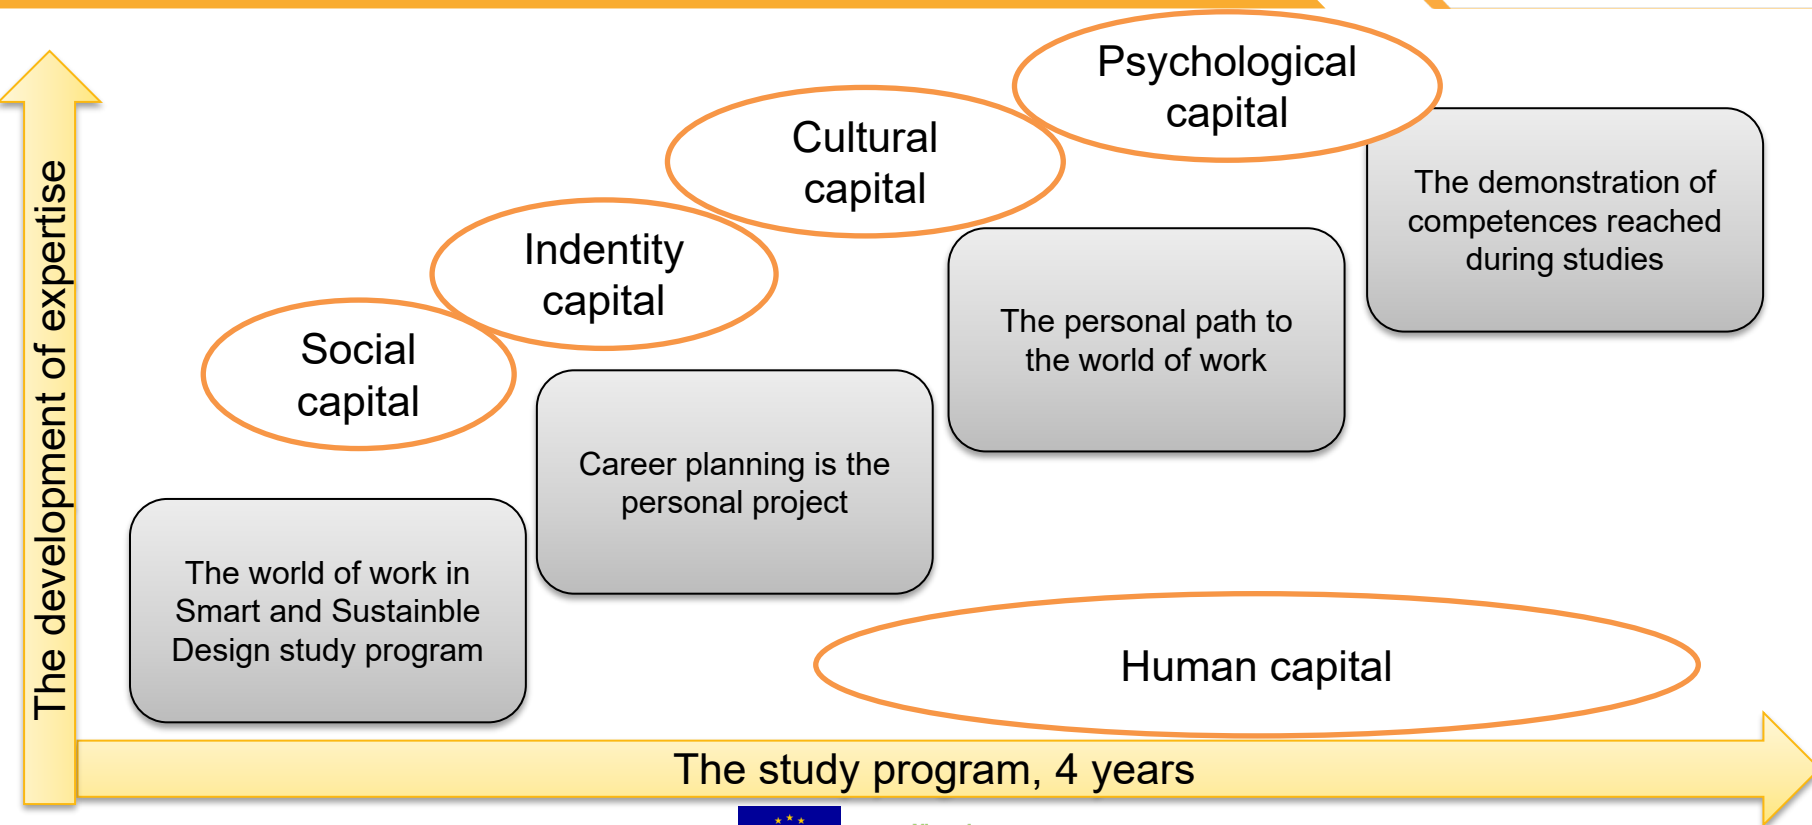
The development of expertise

Psychological capital

Cultural capital

Indentity capital

Social capital

The demonstration of competences reached during studies

The personal path to the world of work

Career planning is the personal project

The world of work in Smart and Sustainble Design study program

Human capital

The study program, 4 years